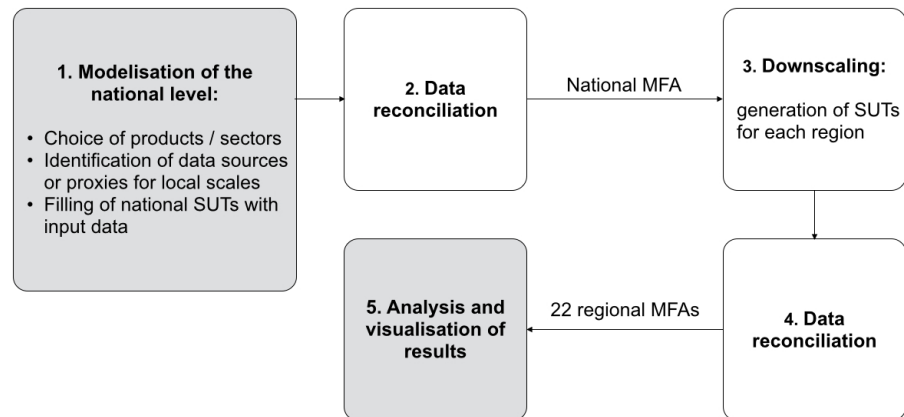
1. Modelisation of the national level:

• Choice of products / sectors
• Identification of data sources or proxies for local scales
• Filling of national SUTs with input data

2. Data reconciliation

National MFA

3. Downscaling:

generation of SUTs for each region

4. Data reconciliation

22 regional MFAs

5. Analysis and visualisation of results